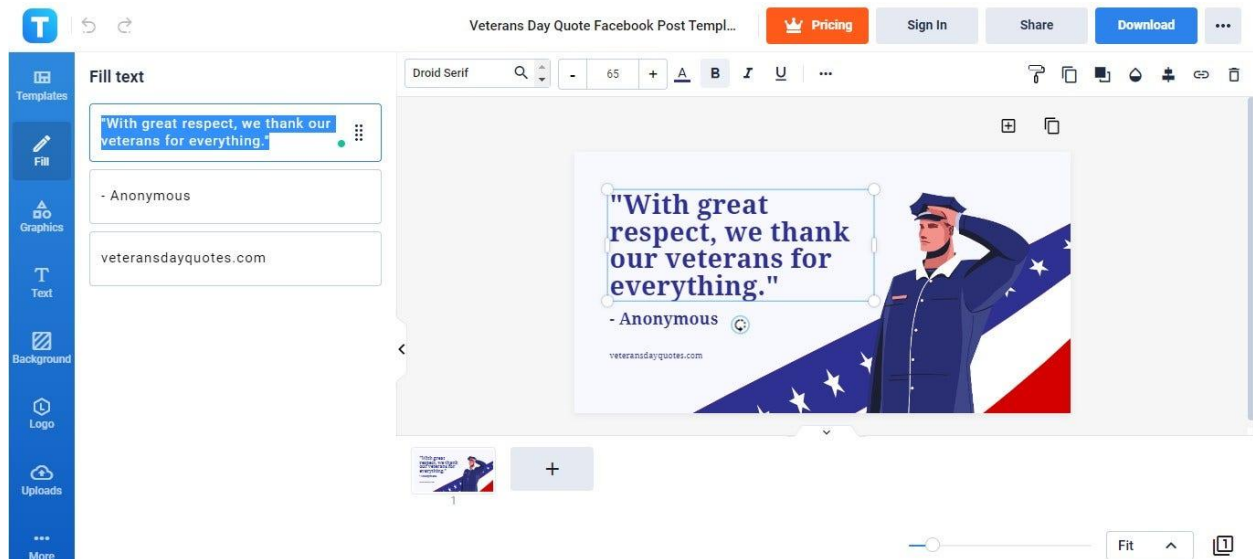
Veterans Day Quote Facebook Post Templ...

Pricing

Sign In

Share

Download

Templates

Fill

Graphics

Text

Background

Logo

Uploads

More

Fill text

"With great respect, we thank our veterans for everything."

- Anonymous

veteransdayquotes.com

Droid Serif

-

65

+

A

B

I

U

"With great respect, we thank our veterans for everything."

- Anonymous

veteransdayquotes.com

+

1

Fit